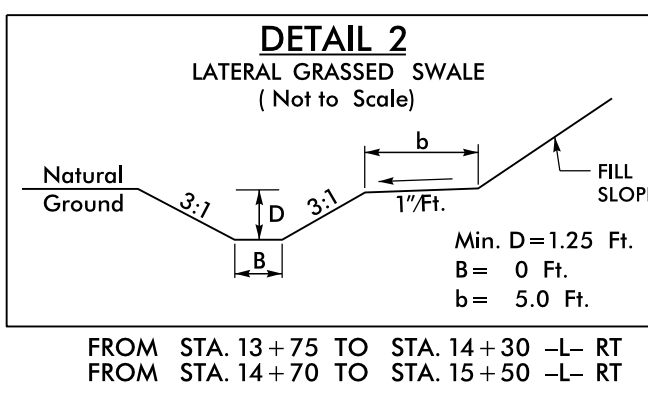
DETAIL 2
LATERAL GRASSED SWALE
( Not to Scale)

Natural
Ground

3:1

D

3:1

B

b

1"/Ft.

FILL
SLOP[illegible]

Min. D = 1.25 Ft.
B = 0 Ft.
b = 5.0 Ft.

FROM STA. 13 + 75 TO STA. 14 + 30 –L– RT
FROM STA. 14 + 70 TO STA. 15 + 50 –L– RT